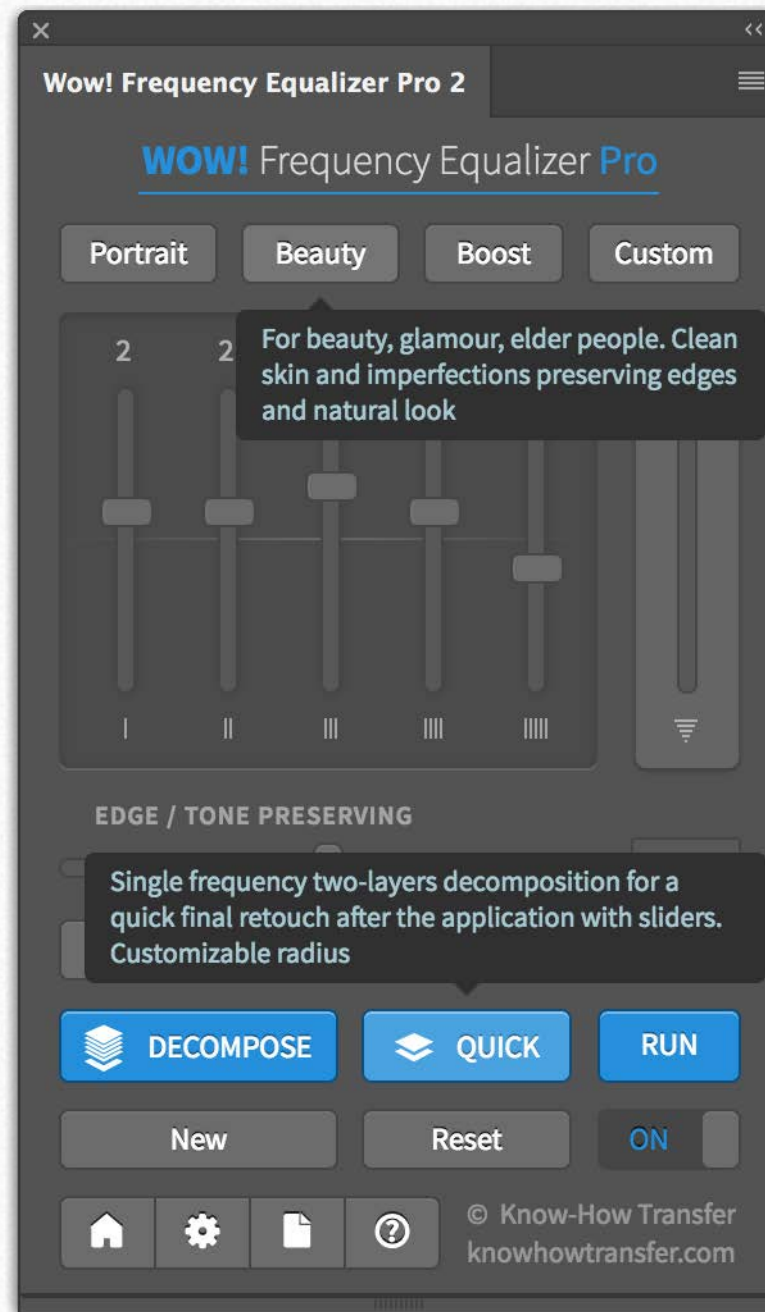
×
Wow! Frequency Equalizer Pro 2

WOW! Frequency Equalizer Pro

Portrait
Beauty
Boost
Custom

2
2

For beauty, glamour, elder people. Clean skin and imperfections preserving edges and natural look

I
II
III
IIII
IIIII

EDGE / TONE PRESERVING

Single frequency two-layers decomposition for a quick final retouch after the application with sliders. Customizable radius

DECOMPOSE
QUICK
RUN

New
Reset
ON

© Know-How Transfer
knowhowtransfer.com